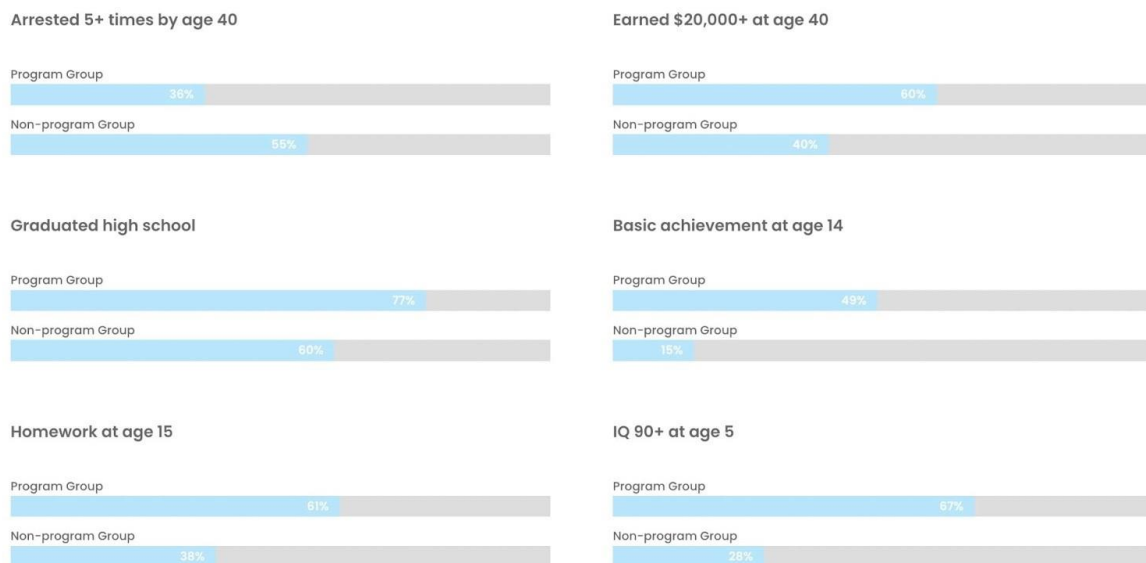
Arrested 5+ times by age 40

Program Group
36%

Non-program Group
55%

Graduated high school

Program Group
77%

Non-program Group
60%

Homework at age 15

Program Group
61%

Non-program Group
38%

Earned \$20,000+ at age 40

Program Group
60%

Non-program Group
40%

Basic achievement at age 14

Program Group
49%

Non-program Group
15%

IQ 90+ at age 5

Program Group
67%

Non-program Group
28%